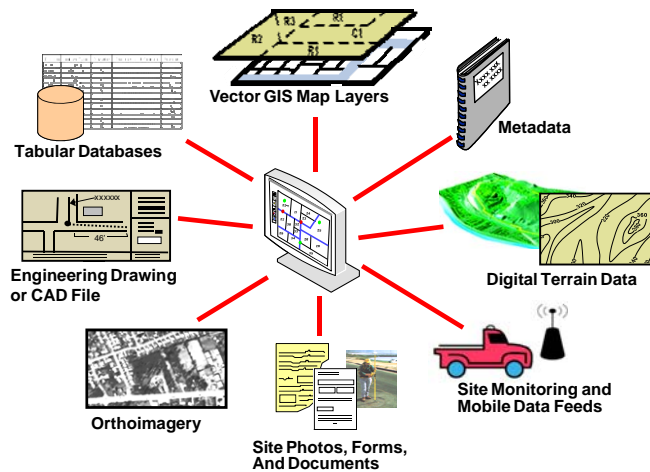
R3
R3
R2
C1
R1
Vector GIS Map Layers

Tabular Databases

XXXX XX
XX XXX
Metadata

XXXXXX
46'
Engineering Drawing or CAD File

360
Digital Terrain Data

Orthoimagery

Site Photos, Forms, And Documents

Site Monitoring and Mobile Data Feeds